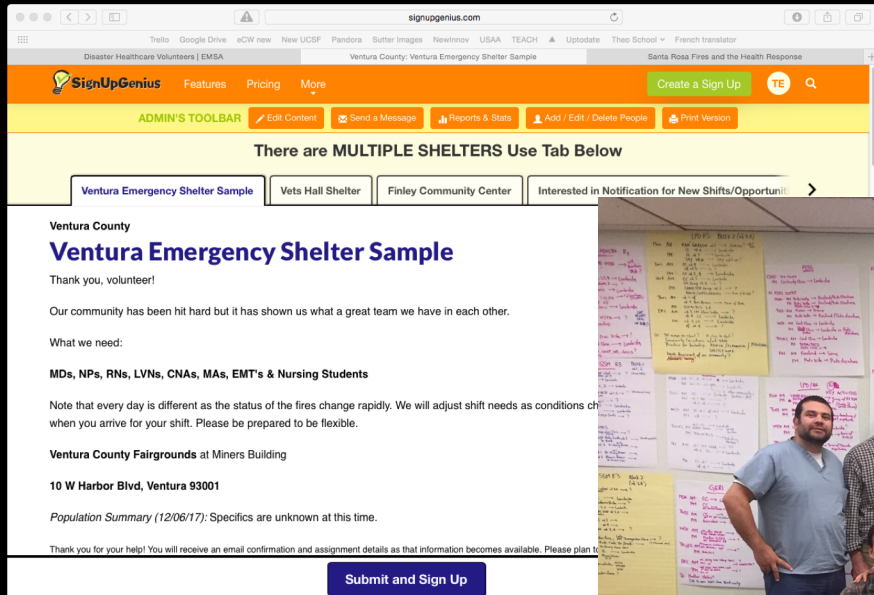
signupgenius.com

Trello Google Drive eCW new New UCSF Pandora Sutter Images NewInnov USAA TEACH Uptodate Theo School French translator

Disaster Healthcare Volunteers | EMSA | Ventura County: Ventura Emergency Shelter Sample | Santa Rosa Fires and the Health Response

SignUpGenius Features Pricing More Create a Sign Up TE

ADMIN'S TOOLBAR Edit Content Send a Message Reports & Stats Add / Edit / Delete People Print Version

There are MULTIPLE SHELTERS Use Tab Below

Ventura Emergency Shelter Sample | Vets Hall Shelter | Finley Community Center | Interested in Notification for New Shifts/Opportunit

Ventura County

Ventura Emergency Shelter Sample

Thank you, volunteer!

Our community has been hit hard but it has shown us what a great team we have in each other.

What we need:

MDs, NPs, RNs, LVNs, CNAs, MAs, EMT's & Nursing Students

Note that every day is different as the status of the fires change rapidly. We will adjust shift needs as conditions ch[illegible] when you arrive for your shift. Please be prepared to be flexible.

Ventura County Fairgrounds at Miners Building

10 W Harbor Blvd, Ventura 93001

Population Summary (12/06/17): Specifics are unknown at this time.

Thank you for your help! You will receive an email confirmation and assignment details as that information becomes available. Please plan t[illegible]

Submit and Sign Up